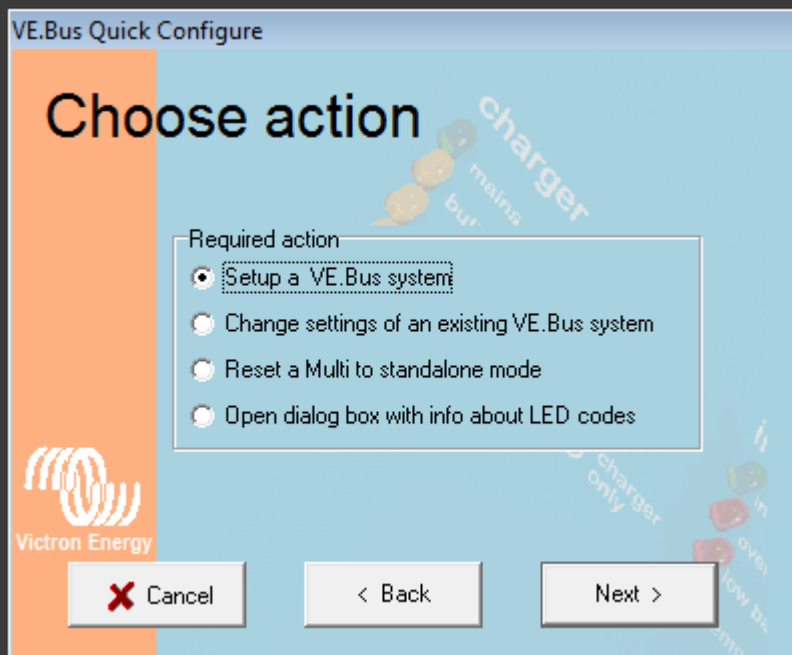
VE.Bus Quick Configure

Choose action

charger
mains
bul

Required action
Setup a VE.Bus system
Change settings of an existing VE.Bus system
Reset a Multi to standalone mode
Open dialog box with info about LED codes

charger
only
in
over
low ba

Victron Energy

Cancel
< Back
Next >